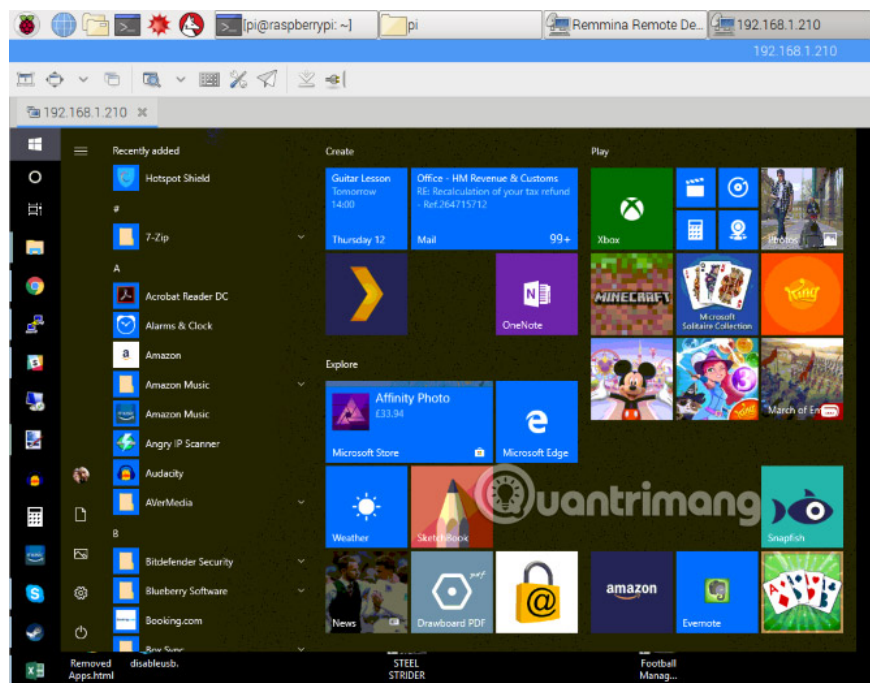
[pi@raspberrypi: ~]
pi
Remmina Remote De...
192.168.1.210
192.168.1.210
192.168.1.210 ✕

Recently added
Hotspot Shield
#
7-Zip
A
Acrobat Reader DC
Alarms & Clock
Amazon
Amazon Music
Amazon Music
Angry IP Scanner
Audacity
AVerMedia
B
Bitdefender Security
Blueberry Software
Booking.com
Box Sync

Create
Guitar Lesson
Tomorrow
14:00
Thursday 12
Office - HM Revenue & Customs
RE: Recalculation of your tax refund - Ref.264715712
Mail
99+
OneNote

Explore
Affinity Photo
£33.94
Microsoft Store
Microsoft Edge
Weather
SketchBook
News
Drawboard PDF

Play
Xbox
Photos
MINECRAFT
Microsoft Solitaire Collection
King
March of Em
Snapfish
amazon
Evernote

Quantrimang

Removed Apps.html
disableusb.
STEEL STRIDER
Football Manag...